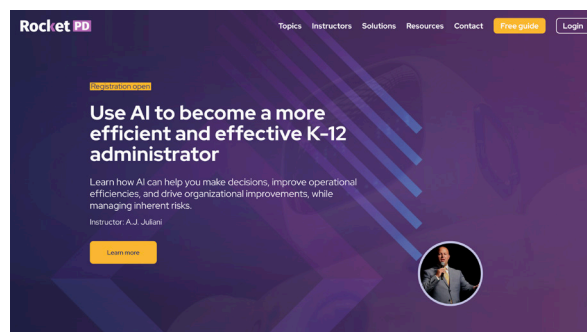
Rocket PD

Topics Instructors Solutions Resources Contact Free guide Login

Registration open

Use AI to become a more efficient and effective K-12 administrator

Learn how AI can help you make decisions, improve operational efficiencies, and drive organizational improvements, while managing inherent risks.

Instructor: A.J. Juliani

Learn more